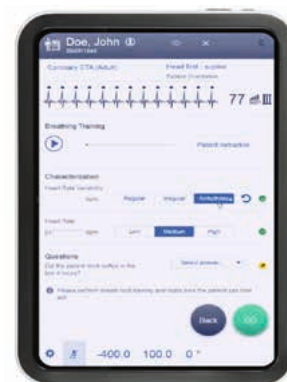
Doe, John ⓘ

Coronary CTA (Adult)

Head first - supine

77

Breathing Training

Patient instruction

Characterization

Heart Rate Variability

Regular

Irregular

Arrhythmia

Heart Rate

Low

Medium

High

Questions

Did the patient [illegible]

Select answer

Please perform breath hold training and make sure the patient can hold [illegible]

Back

Go

-400.0 100.0 0°